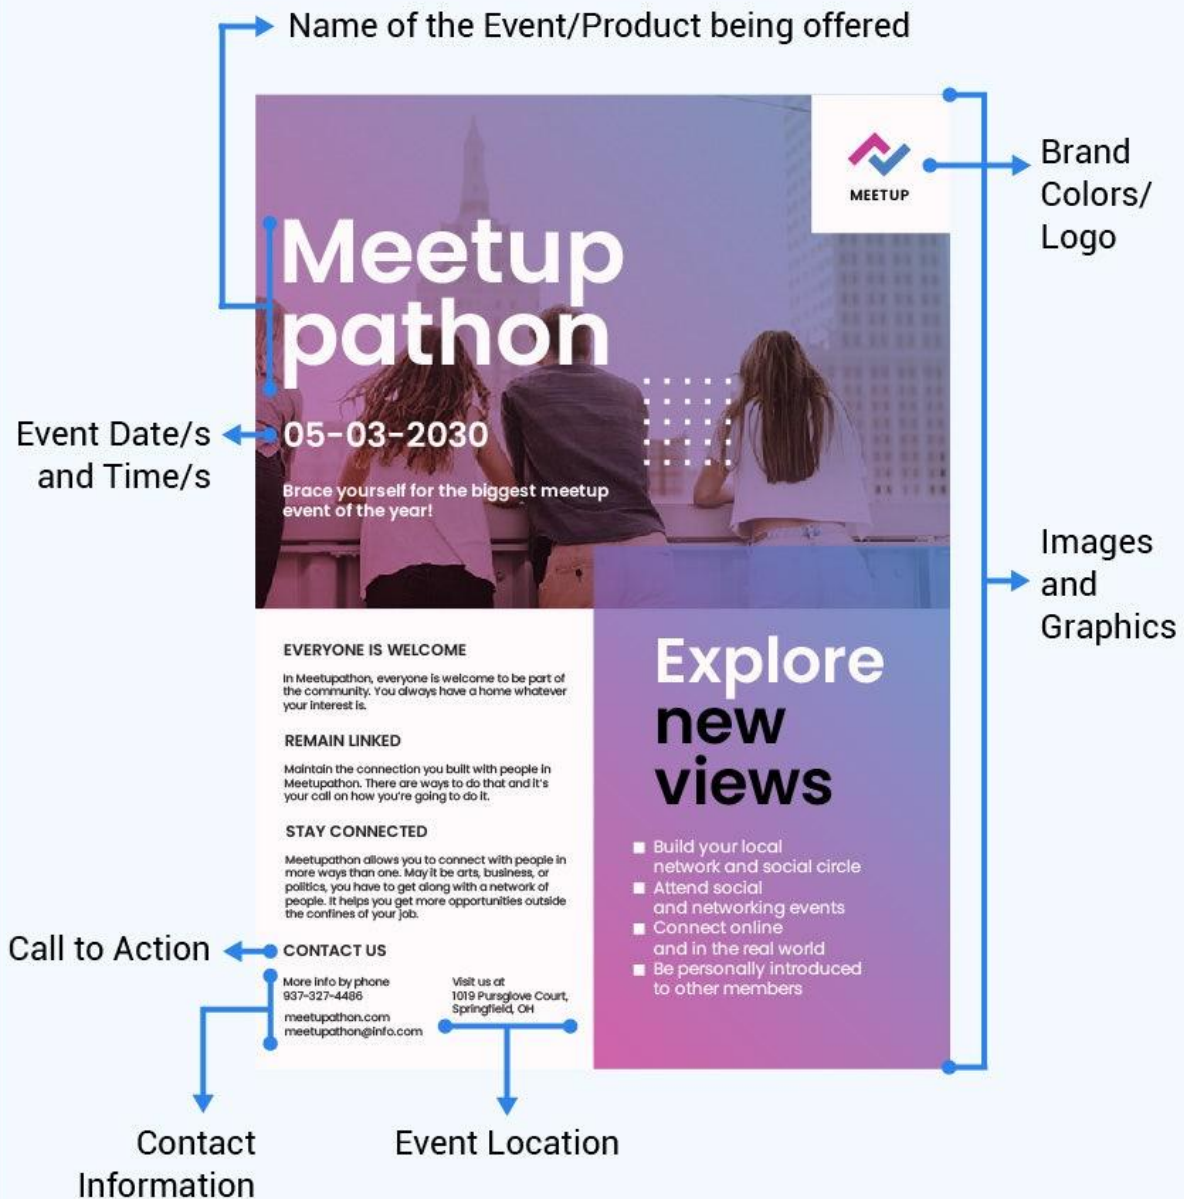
Name of the Event/Product being offered

MEETUP

Brand Colors/ Logo

Meetup pathon

05-03-2030

Event Date/s and Time/s

Brace yourself for the biggest meetup event of the year!

Images and Graphics

EVERYONE IS WELCOME

In Meetupathon, everyone is welcome to be part of the community. You always have a home whatever your interest is.

REMAIN LINKED

Maintain the connection you built with people in Meetupathon. There are ways to do that and it's your call on how you're going to do it.

STAY CONNECTED

Meetupathon allows you to connect with people in more ways than one. May it be arts, business, or politics, you have to get along with a network of people. It helps you get more opportunities outside the confines of your job.

Call to Action

CONTACT US

More info by phone
937-327-4486

meetupathon.com
meetupathon@info.com

Visit us at
1019 Pursglove Court, Springfield, OH

Explore new views

■ Build your local network and social circle
■ Attend social and networking events
■ Connect online and in the real world
■ Be personally introduced to other members

Contact Information

Event Location